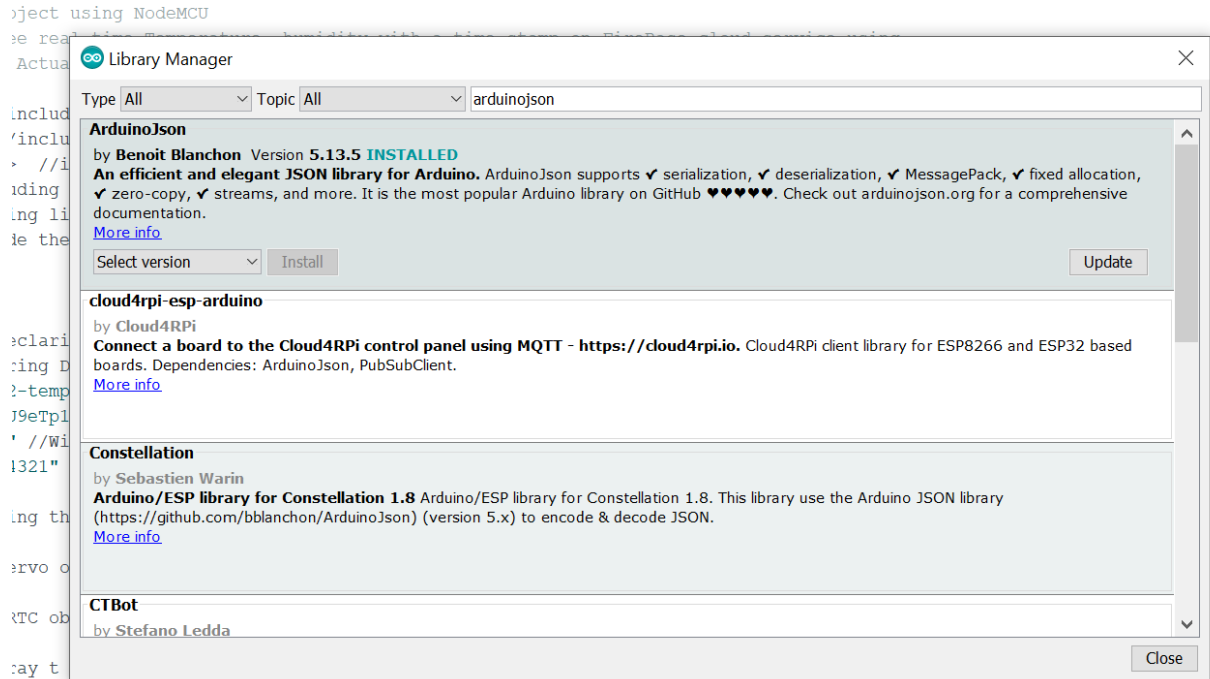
oject using NodeMCU
ee real time Temperature, humidity with a time stamp on FireBase cloud service using
 Actua
includ
'inclu
>  //i
uding
ing li
de the
eclari
ring D
2-temp
J9eTp1
' //Wi
4321"
ing th
ervo o
RTC ob
ray t

Library Manager

Type All Topic All arduinojson

ArduinoJson
by Benoit Blanchon Version 5.13.5 INSTALLED
An efficient and elegant JSON library for Arduino. ArduinoJson supports ✔ serialization, ✔ deserialization, ✔ MessagePack, ✔ fixed allocation, ✔ zero-copy, ✔ streams, and more. It is the most popular Arduino library on GitHub ♥♥♥♥♥. Check out arduinojson.org for a comprehensive documentation.
More info
Select version Install Update

cloud4rpi-esp-arduino
by Cloud4RPi
Connect a board to the Cloud4RPi control panel using MQTT - https://cloud4rpi.io. Cloud4RPi client library for ESP8266 and ESP32 based boards. Dependencies: ArduinoJson, PubSubClient.
More info

Constellation
by Sebastien Warin
Arduino/ESP library for Constellation 1.8 Arduino/ESP library for Constellation 1.8. This library use the Arduino JSON library (https://github.com/bblanchon/ArduinoJson) (version 5.x) to encode & decode JSON.
More info

CTBot
by Stefano Ledda

Close